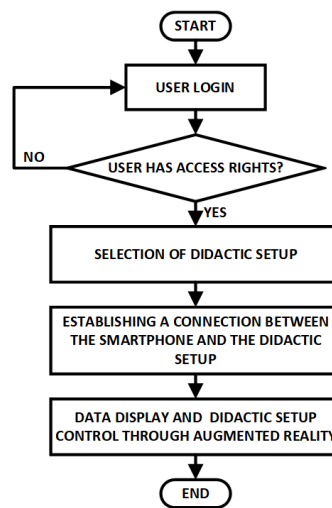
START

USER LOGIN

NO

USER HAS ACCESS RIGHTS?

YES

SELECTION OF DIDACTIC SETUP

ESTABLISHING A CONNECTION BETWEEN THE SMARTPHONE AND THE DIDACTIC SETUP

DATA DISPLAY AND DIDACTIC SETUP CONTROL THROUGH AUGMENTED REALITY

END